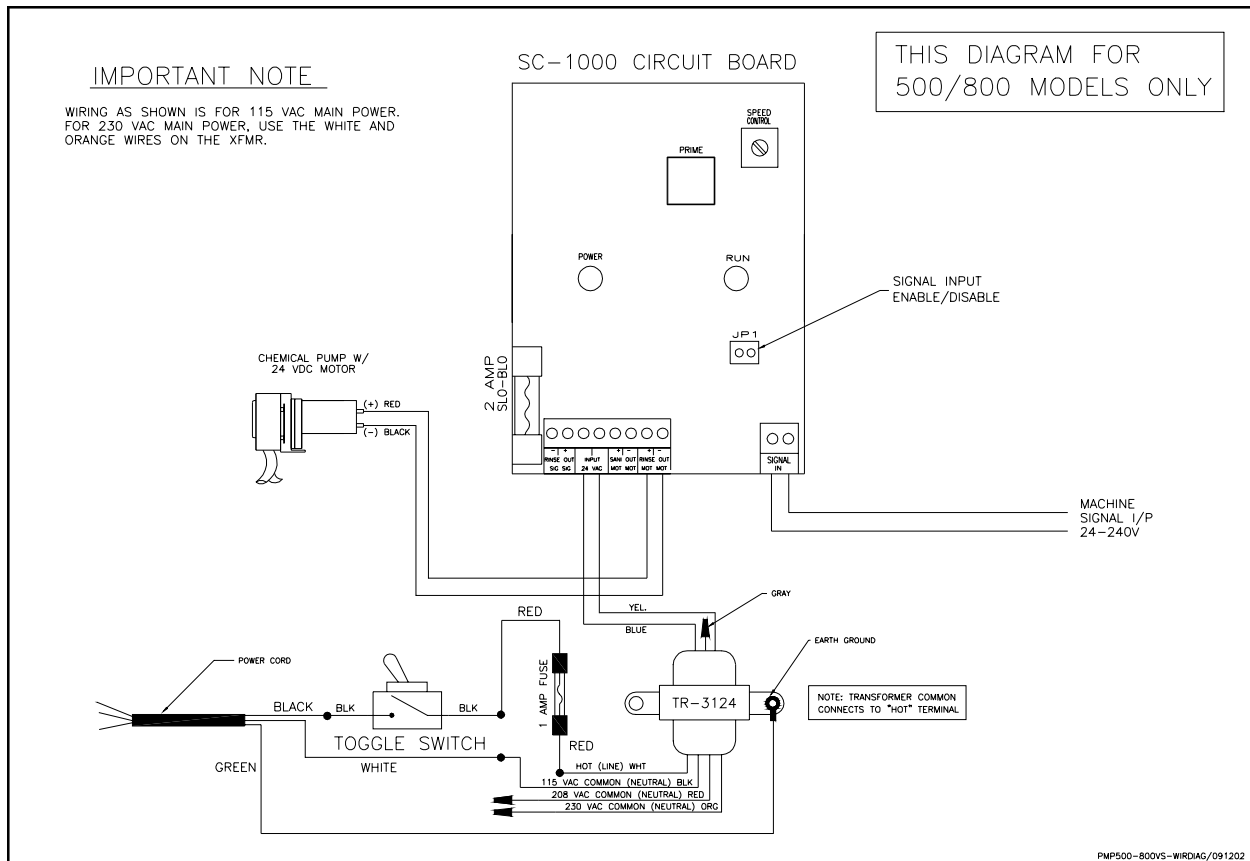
IMPORTANT NOTE

WIRING AS SHOWN IS FOR 115 VAC MAIN POWER. FOR 230 VAC MAIN POWER, USE THE WHITE AND ORANGE WIRES ON THE XFMR.

SC-1000 CIRCUIT BOARD

THIS DIAGRAM FOR 500/800 MODELS ONLY

SPEED CONTROL

PRIME

POWER

RUN

SIGNAL INPUT ENABLE/DISABLE

JP1

CHEMICAL PUMP W/ 24 VDC MOTOR

(+) RED
(-) BLACK

2 AMP SLO-BLO

- + RINSE OUT SIG SIG
INPUT 24 VAC
+ - SANI OUT MOT MOT
+ - RINSE OUT MOT MOT

SIGNAL IN

MACHINE SIGNAL I/P 24-240V

RED

YEL.

BLUE

GRAY

EARTH GROUND

POWER CORD

BLACK BLK

BLK

1 AMP FUSE

TR-3124

NOTE: TRANSFORMER COMMON CONNECTS TO "HOT" TERMINAL

TOGGLE SWITCH

RED

GREEN

WHITE

HOT (LINE) WHT
115 VAC COMMON (NEUTRAL) BLK
208 VAC COMMON (NEUTRAL) RED
230 VAC COMMON (NEUTRAL) ORG

PMP500-800VS-WIRDIAG/091202